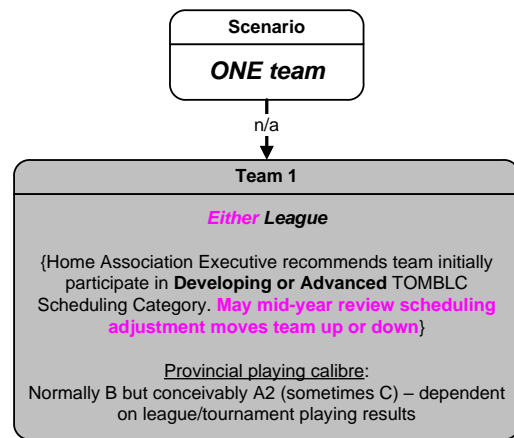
Scenario

ONE team

n/a

Team 1

Either League

{Home Association Executive recommends team initially participate in Developing or Advanced TOMBLC Scheduling Category. May mid-year review scheduling adjustment moves team up or down}

Provincial playing calibre:
Normally B but conceivably A2 (sometimes C) – dependent on league/tournament playing results